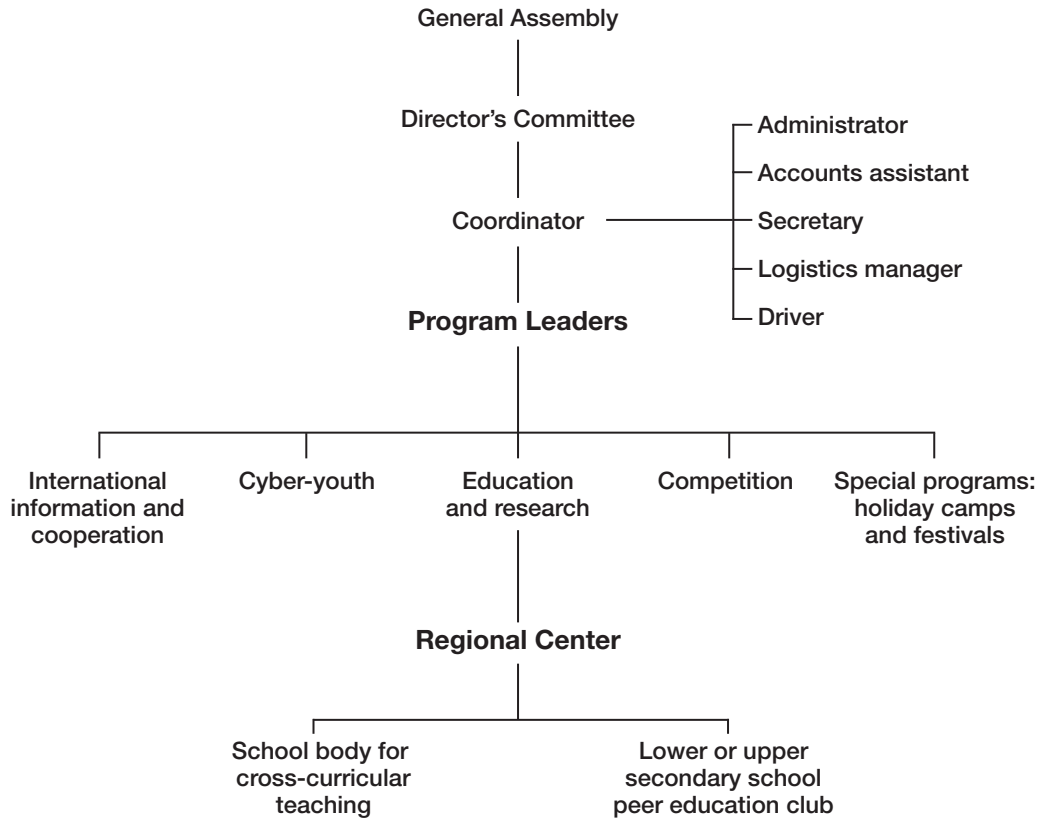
General Assembly

Director’s Committee

Coordinator

Administrator

Accounts assistant

Secretary

Logistics manager

Driver

Program Leaders

International information and cooperation

Cyber-youth

Education and research

Competition

Special programs: holiday camps and festivals

Regional Center

School body for cross-curricular teaching

Lower or upper secondary school peer education club